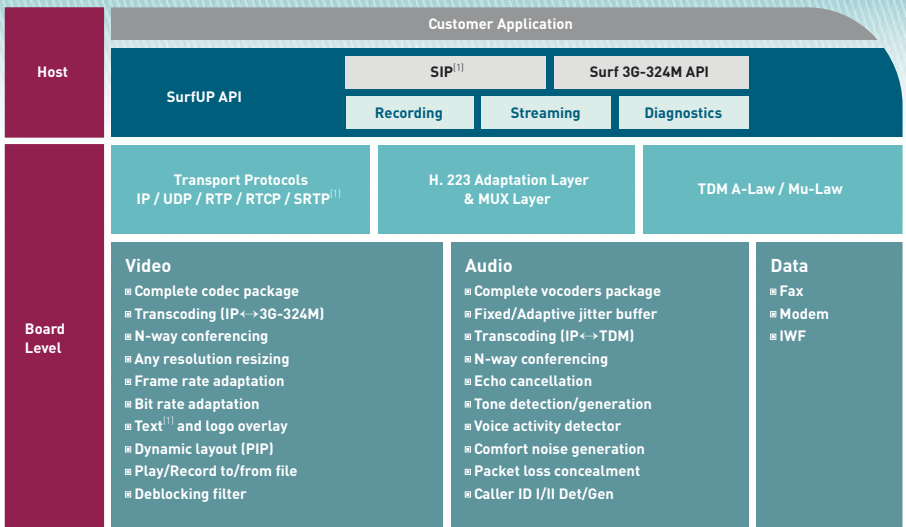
Host

Customer Application

SurfUP API

SIP$^{[1]}$

Surf 3G-324M API

Recording

Streaming

Diagnostics

Board Level

Transport Protocols
IP / UDP / RTP / RTCP / SRTP$^{[1]}$

H. 223 Adaptation Layer
& MUX Layer

TDM A-Law / Mu-Law

Video
Complete codec package
Transcoding (IP↔3G-324M)
N-way conferencing
Any resolution resizing
Frame rate adaptation
Bit rate adaptation
Text$^{[1]}$ and logo overlay
Dynamic layout (PIP)
Play/Record to/from file
Deblocking filter

Audio
Complete vocoders package
Fixed/Adaptive jitter buffer
Transcoding (IP↔TDM)
N-way conferencing
Echo cancellation
Tone detection/generation
Voice activity detector
Comfort noise generation
Packet loss concealment
Caller ID I/II Det/Gen

Data
Fax
Modem
IWF